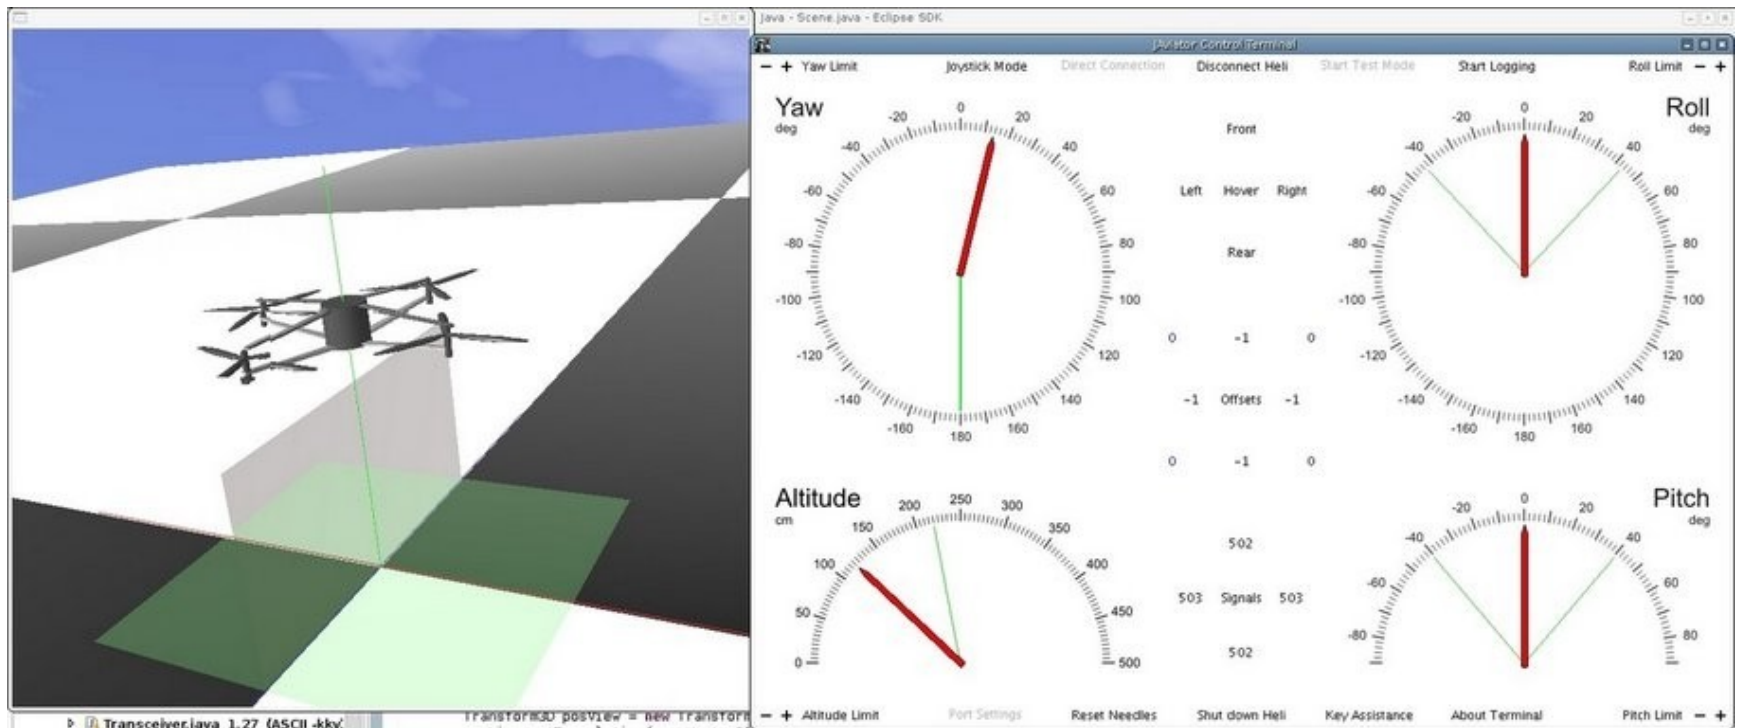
Java - Scene.java - Eclipse SDK

JAviator Control Terminal

− + Yaw Limit Joystick Mode Direct Connection Disconnect Heli Start Test Mode Start Logging Roll Limit − +

Yaw
deg

0 20 40 60 80 100 120 140 160 180 -160 -140 -120 -100 -80 -60 -40 -20

Front

Left Hover Right

Rear

Roll
deg

0 20 40 60 80 100 120 140 160 180 -160 -140 -120 -100 -80 -60 -40 -20

0 -1 0

-1 Offsets -1

0 -1 0

Altitude
cm

0 50 100 150 200 250 300 350 400 450 500

502

503 Signals 503

502

Pitch
deg

0 20 40 60 80 -80 -60 -40 -20

− + Altitude Limit Port Settings Reset Needles Shut down Heli Key Assistance About Terminal Pitch Limit − +

Transceiver.java 1.27 (ASCII -kkv)

Transform3D posView = new Transform